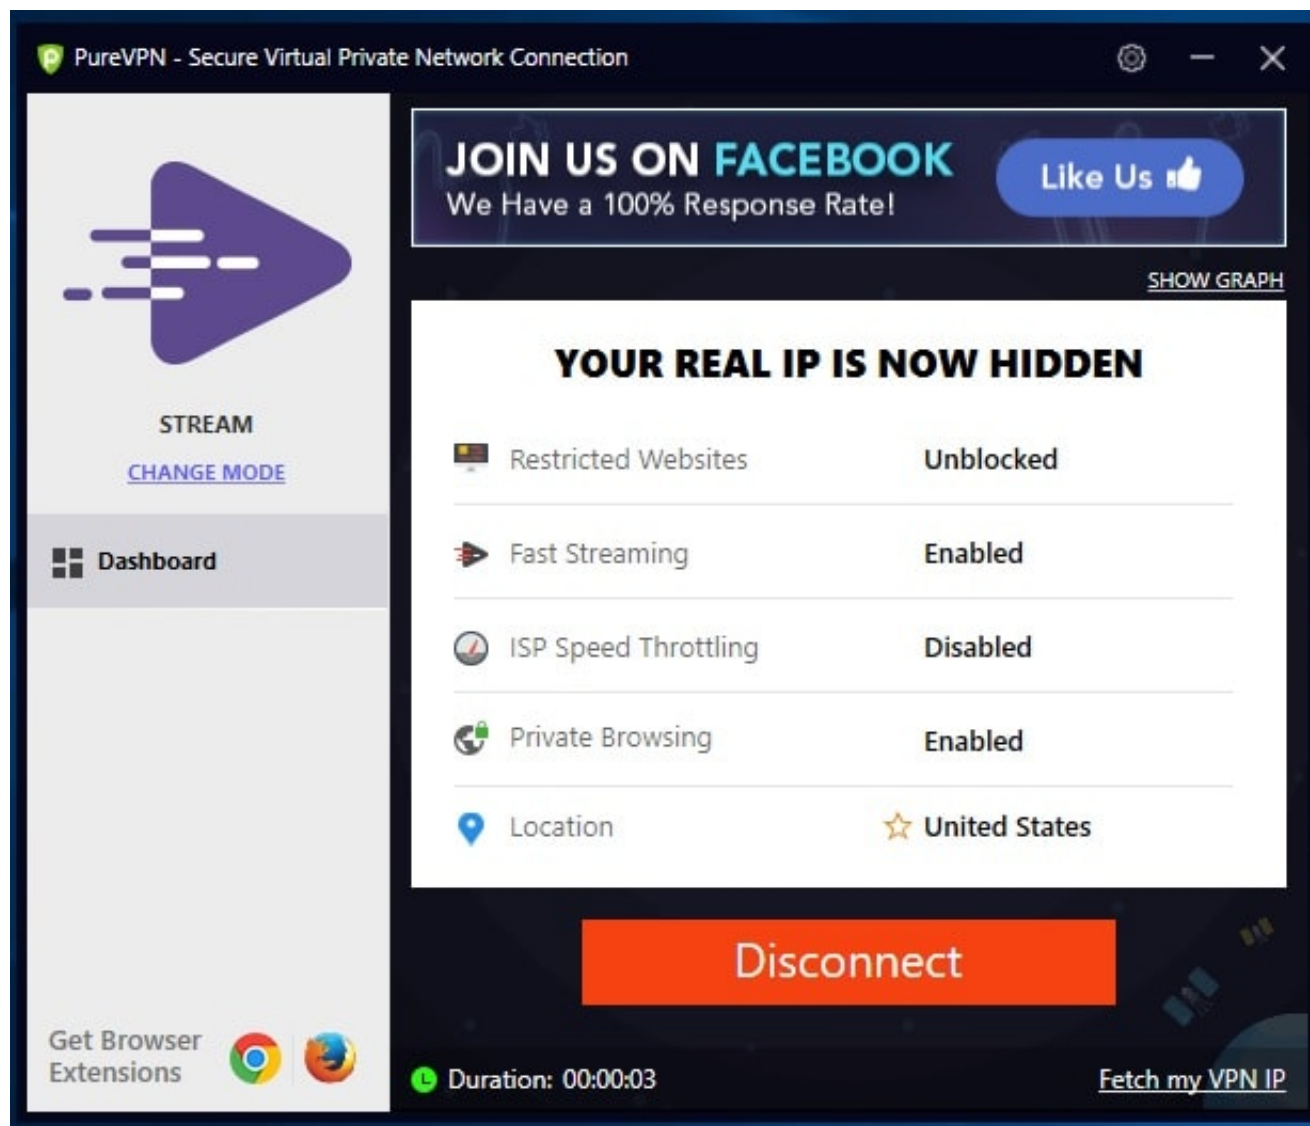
PureVPN - Secure Virtual Private Network Connection

STREAM

CHANGE MODE

Dashboard

Get Browser Extensions

JOIN US ON FACEBOOK
We Have a 100% Response Rate!

Like Us

SHOW GRAPH

YOUR REAL IP IS NOW HIDDEN

| | |
|---|---|
| Restricted Websites | Unblocked |
| Fast Streaming | Enabled |
| ISP Speed Throttling | Disabled |
| Private Browsing | Enabled |
| Location | United States |

Disconnect

Duration: 00:00:03

Fetch my VPN IP